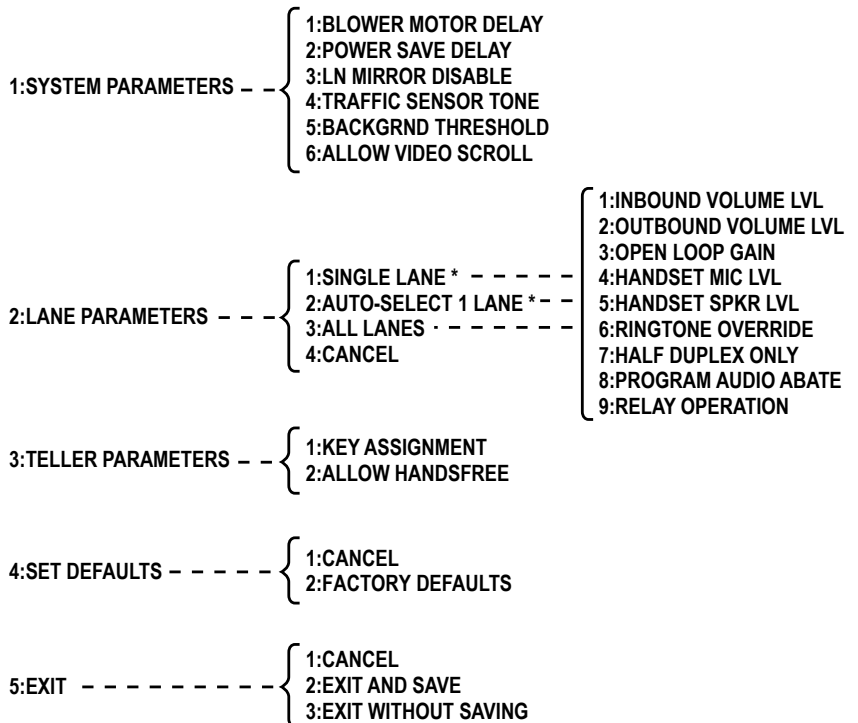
1:SYSTEM PARAMETERS

1:BLOWER MOTOR DELAY
2:POWER SAVE DELAY
3:LN MIRROR DISABLE
4:TRAFFIC SENSOR TONE
5:BACKGRND THRESHOLD
6:ALLOW VIDEO SCROLL

2:LANE PARAMETERS

1:SINGLE LANE *
2:AUTO-SELECT 1 LANE *
3:ALL LANES
4:CANCEL

1:INBOUND VOLUME LVL
2:OUTBOUND VOLUME LVL
3:OPEN LOOP GAIN
4:HANDSET MIC LVL
5:HANDSET SPKR LVL
6:RINGTONE OVERRIDE
7:HALF DUPLEX ONLY
8:PROGRAM AUDIO ABATE
9:RELAY OPERATION

3:TELLER PARAMETERS

1:KEY ASSIGNMENT
2:ALLOW HANDSFREE

4:SET DEFAULTS

1:CANCEL
2:FACTORY DEFAULTS

5:EXIT

1:CANCEL
2:EXIT AND SAVE
3:EXIT WITHOUT SAVING